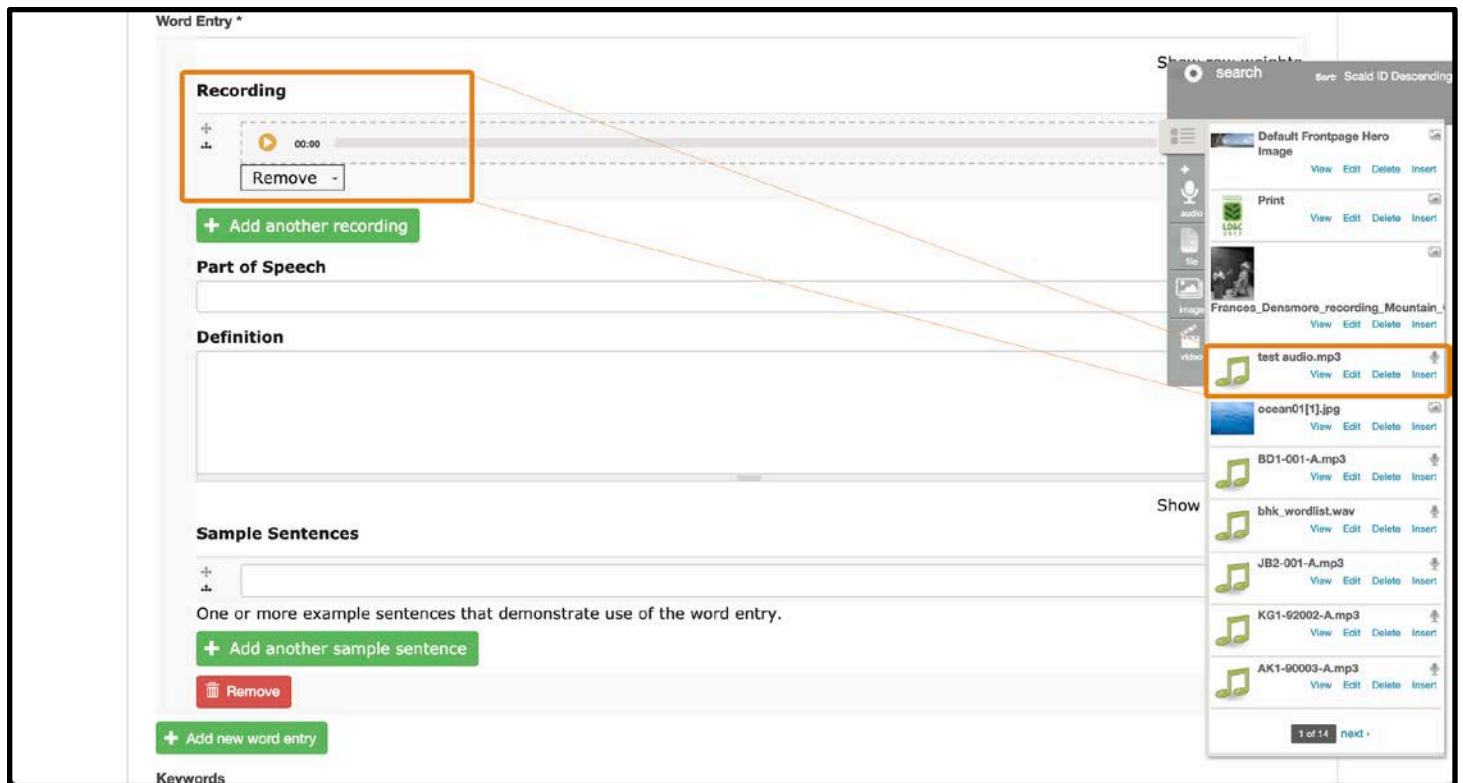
Word Entry *

Show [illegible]

Recording

00:00

Remove

+ Add another recording

Part of Speech

Definition

Show

Sample Sentences

One or more example sentences that demonstrate use of the word entry.

+ Add another sample sentence

Remove

+ Add new word entry

Keywords

search

Sort: Scald ID Descending

audio
file
image
video

Default Frontpage Hero Image
View Edit Delete Insert

Print
View Edit Delete Insert

Frances_Densmore_recording_Mountain_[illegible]
View Edit Delete Insert

test audio.mp3
View Edit Delete Insert

ocean01[1].jpg
View Edit Delete Insert

BD1-001-A.mp3
View Edit Delete Insert

bhk_wordlist.wav
View Edit Delete Insert

JB2-001-A.mp3
View Edit Delete Insert

KG1-92002-A.mp3
View Edit Delete Insert

AK1-90003-A.mp3
View Edit Delete Insert

1 of 14 next ›